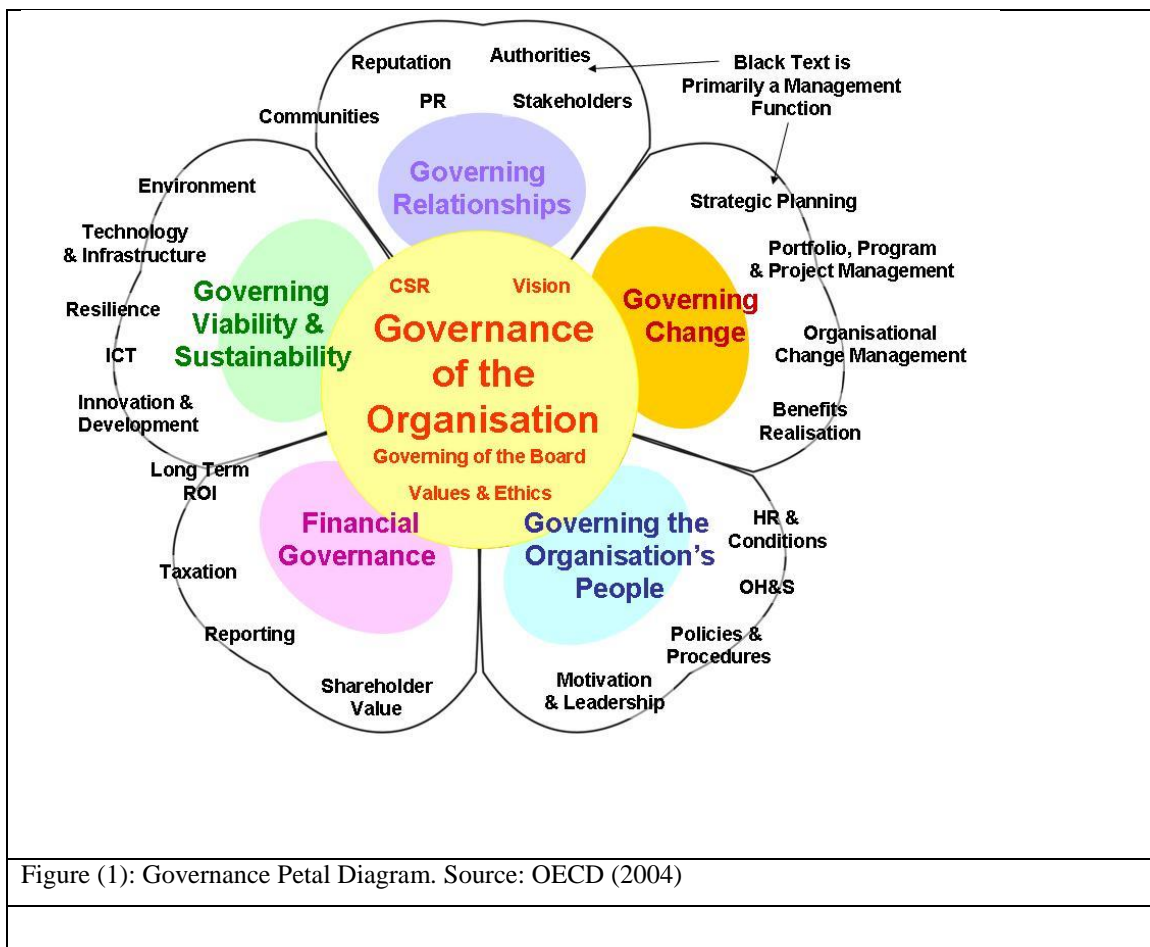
Reputation
Authorities
Black Text is Primarily a Management Function
PR
Stakeholders
Communities
Governing Relationships
Environment
Strategic Planning
Technology & Infrastructure
Portfolio, Program & Project Management
Resilience
Governing Viability & Sustainability
CSR
Vision
Governing Change
Governance of the Organisation
Organisational Change Management
ICT
Innovation & Development
Benefits Realisation
Governing of the Board
Long Term ROI
Values & Ethics
Financial Governance
Governing the Organisation's People
HR & Conditions
Taxation
OH&S
Reporting
Policies & Procedures
Shareholder Value
Motivation & Leadership

Figure (1): Governance Petal Diagram. Source: OECD (2004)